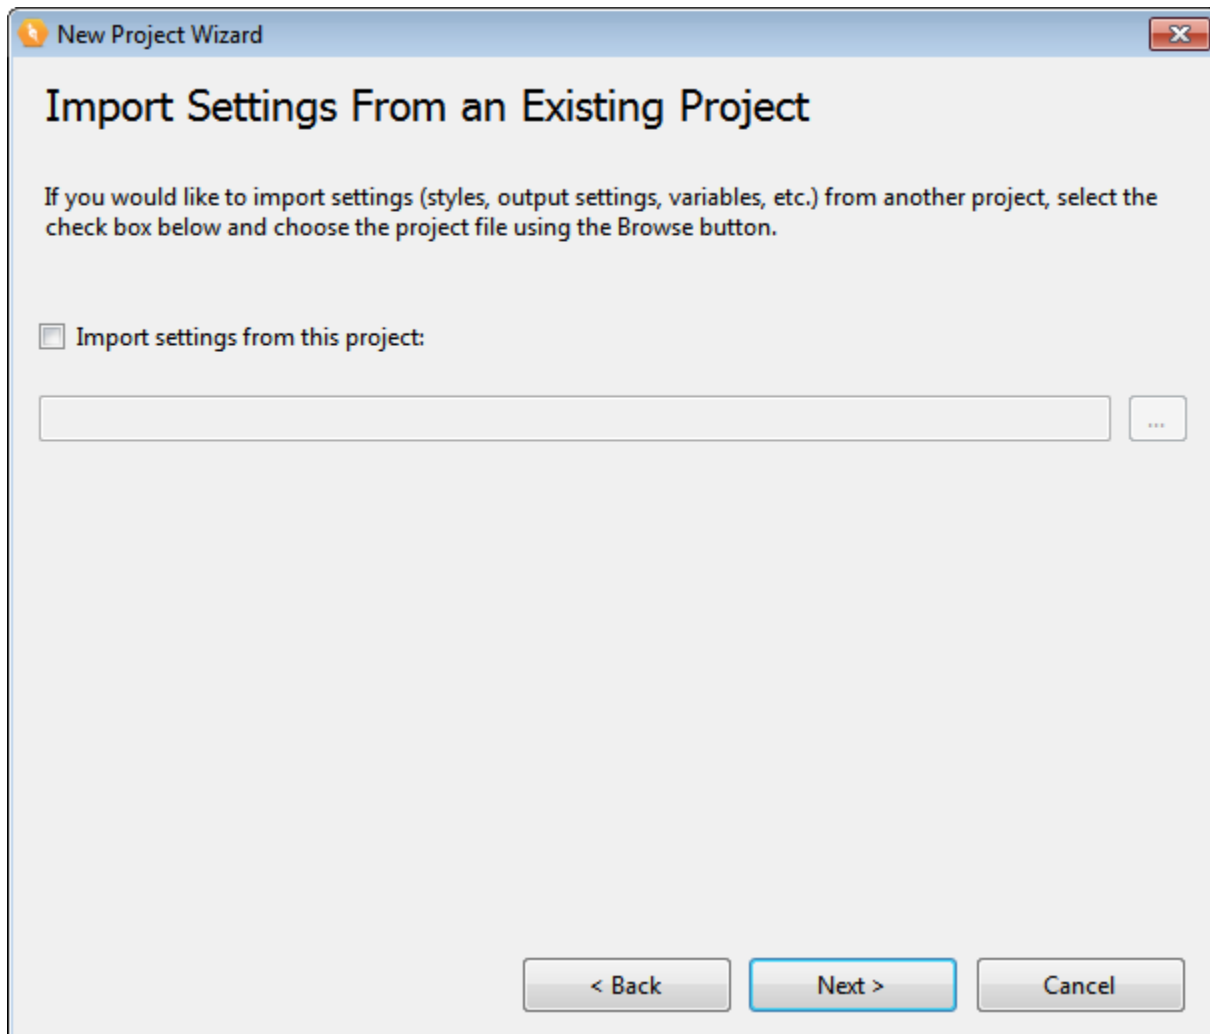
New Project Wizard

Import Settings From an Existing Project

If you would like to import settings (styles, output settings, variables, etc.) from another project, select the check box below and choose the project file using the Browse button.

Import settings from this project:

...

< Back

Next >

Cancel